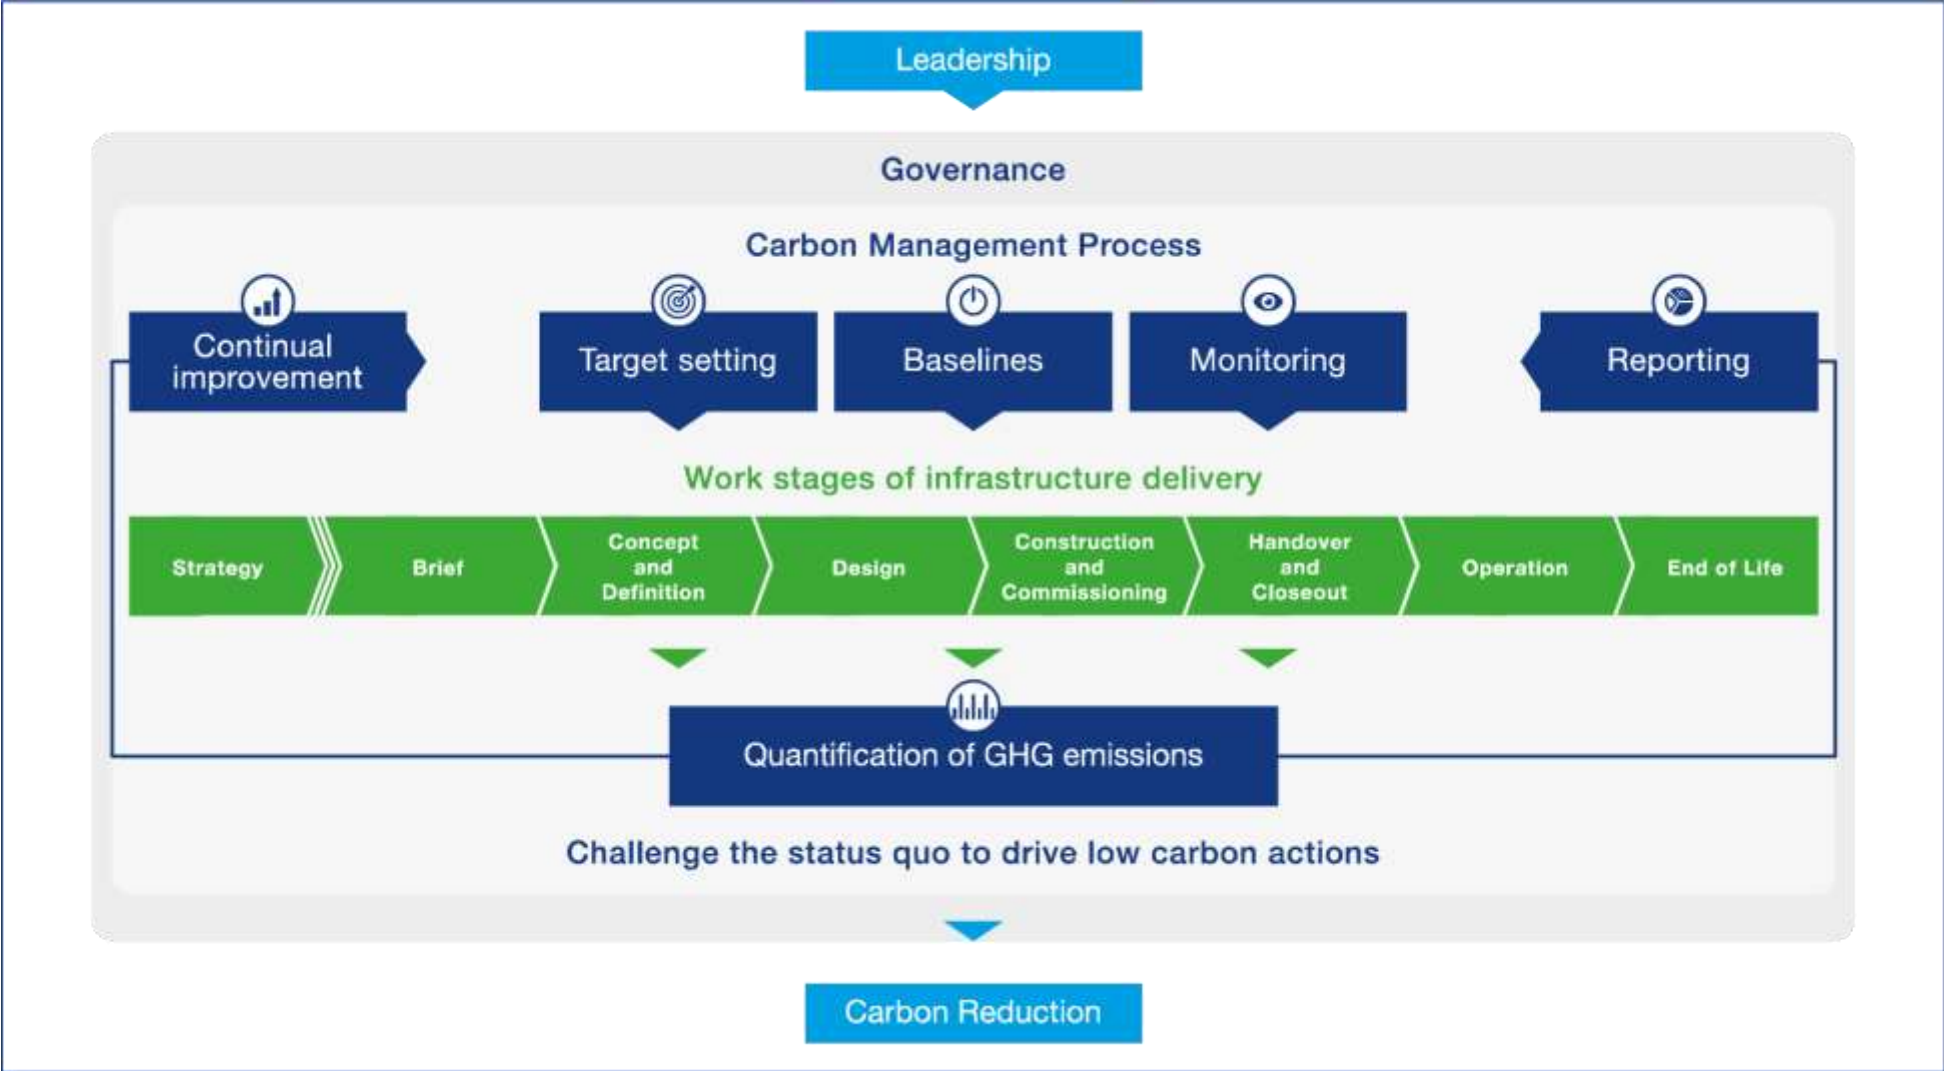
Leadership

Governance

Carbon Management Process

Continual improvement

Target setting

Baselines

Monitoring

Reporting

Work stages of infrastructure delivery

Strategy

Brief

Concept and Definition

Design

Construction and Commissioning

Handover and Closeout

Operation

End of Life

Quantification of GHG emissions

Challenge the status quo to drive low carbon actions

Carbon Reduction